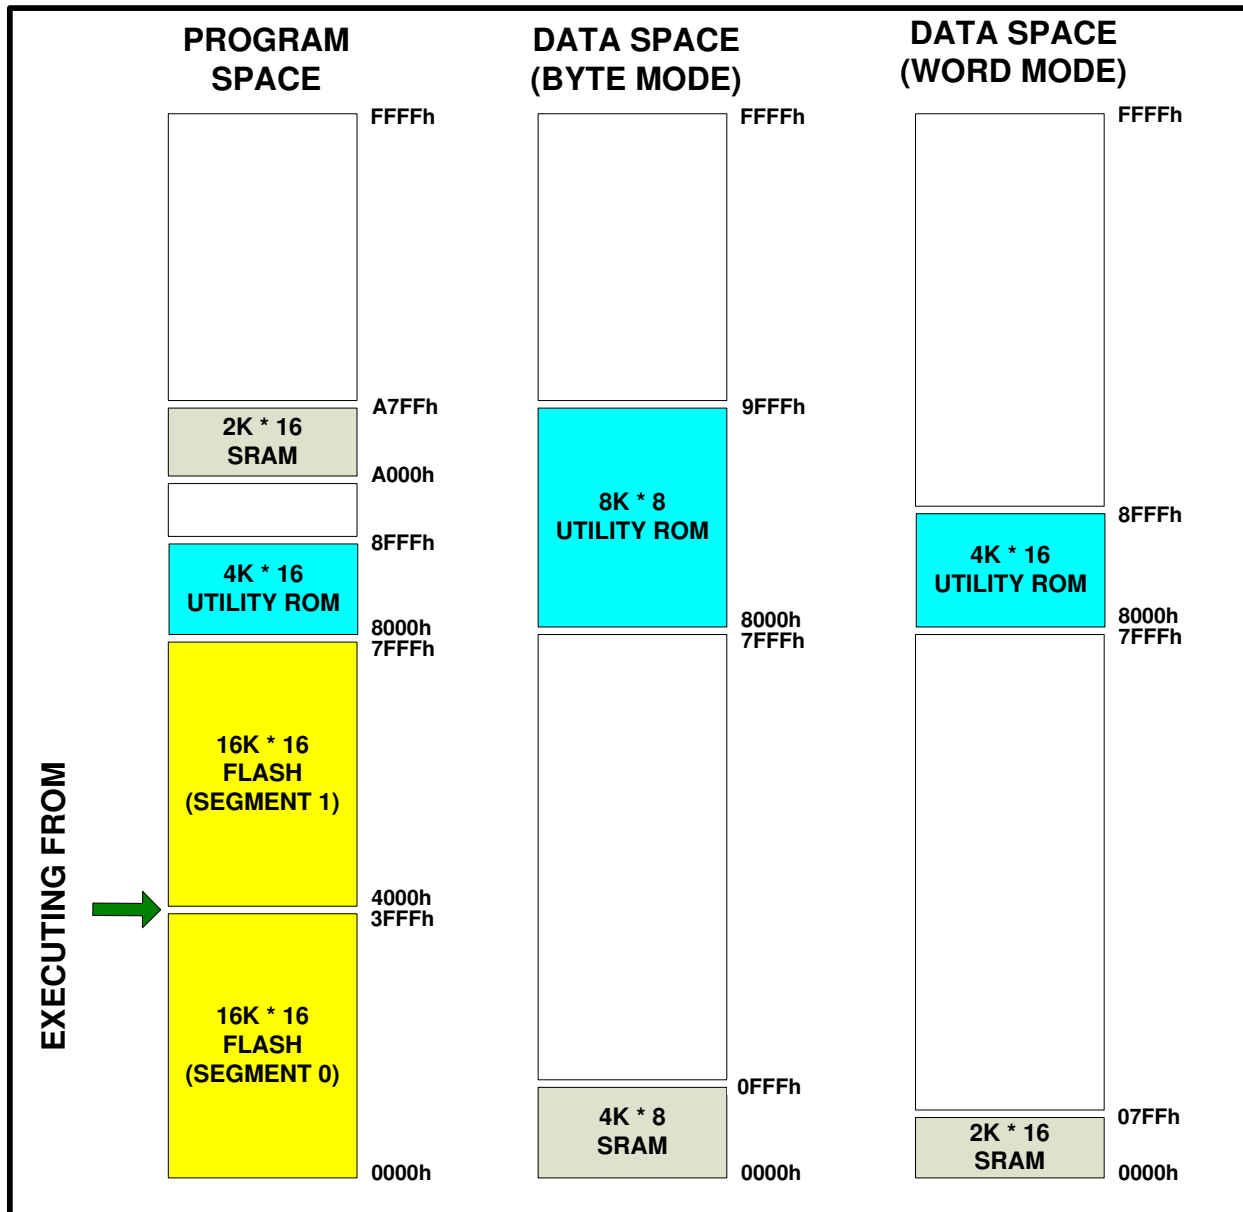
PROGRAM SPACE

FFFFh

A7FFh

2K * 16 SRAM

A000h

8FFFh

4K * 16 UTILITY ROM

8000h
7FFFh

16K * 16 FLASH (SEGMENT 1)

4000h
3FFFh

16K * 16 FLASH (SEGMENT 0)

0000h

EXECUTING FROM

DATA SPACE (BYTE MODE)

FFFFh

9FFFh

8K * 8 UTILITY ROM

8000h
7FFFh

0FFFh

4K * 8 SRAM

0000h

DATA SPACE (WORD MODE)

FFFFh

8FFFh

4K * 16 UTILITY ROM

8000h
7FFFh

07FFh

2K * 16 SRAM

0000h